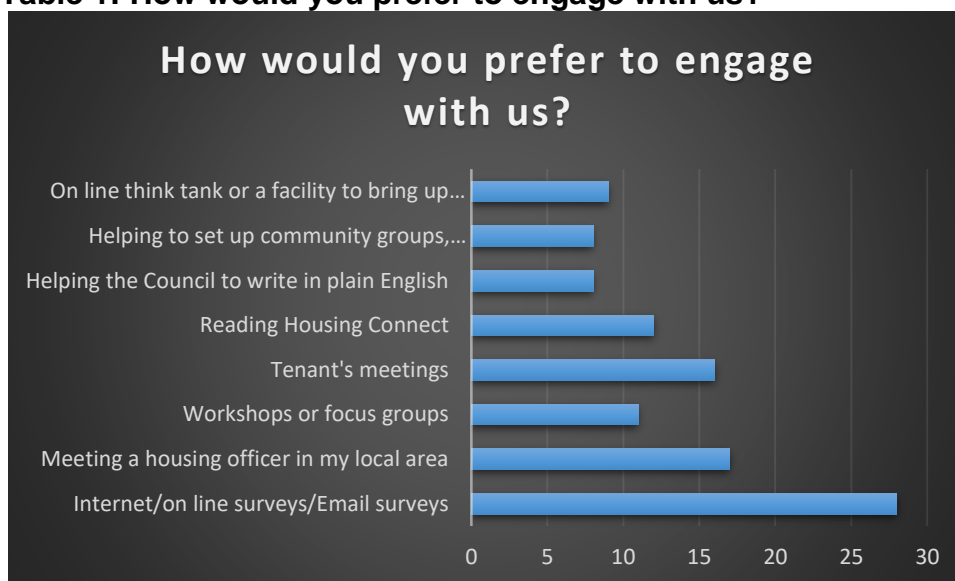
Table 1: How would you prefer to engage with us?

How would you prefer to engage with us?

On line think tank or a facility to bring up…
Helping to set up community groups,…
Helping the Council to write in plain English
Reading Housing Connect
Tenant's meetings
Workshops or focus groups
Meeting a housing officer in my local area
Internet/on line surveys/Email surveys

0 5 10 15 20 25 30